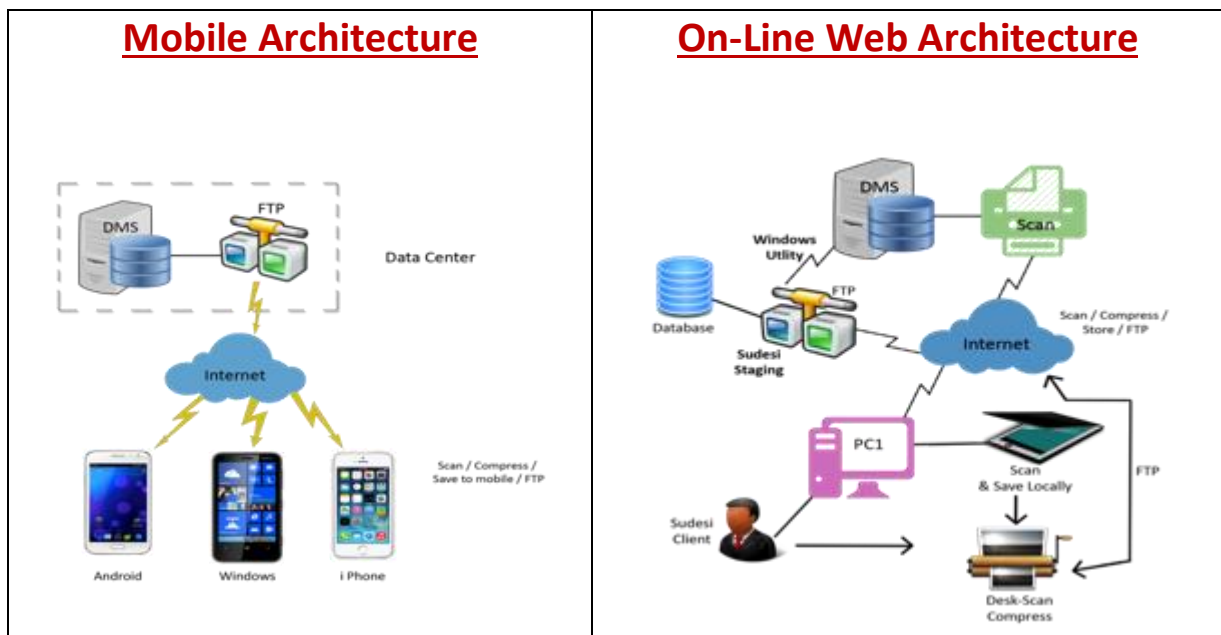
| Mobile Architecture | On-Line Web Architecture |
|---|---|
| DMS<br>FTP<br>Data Center<br>Internet<br>Scan / Compress / Save to mobile / FTP<br>Android<br>Windows<br>i Phone | DMS<br>Scan<br>Windows Utlity<br>FTP<br>Database<br>Sudesi Staging<br>Internet<br>Scan / Compress / Store / FTP<br>PC1<br>Scan & Save Locally<br>FTP<br>Sudesi Client<br>Desk-Scan Compress |